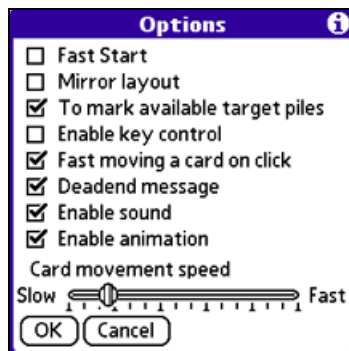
Options

☐ Fast Start
☐ Mirror layout
☑ To mark available target piles
☐ Enable key control
☑ Fast moving a card on click
☑ Deadend message
☑ Enable sound
☑ Enable animation

Card movement speed
Slow Fast

OK Cancel